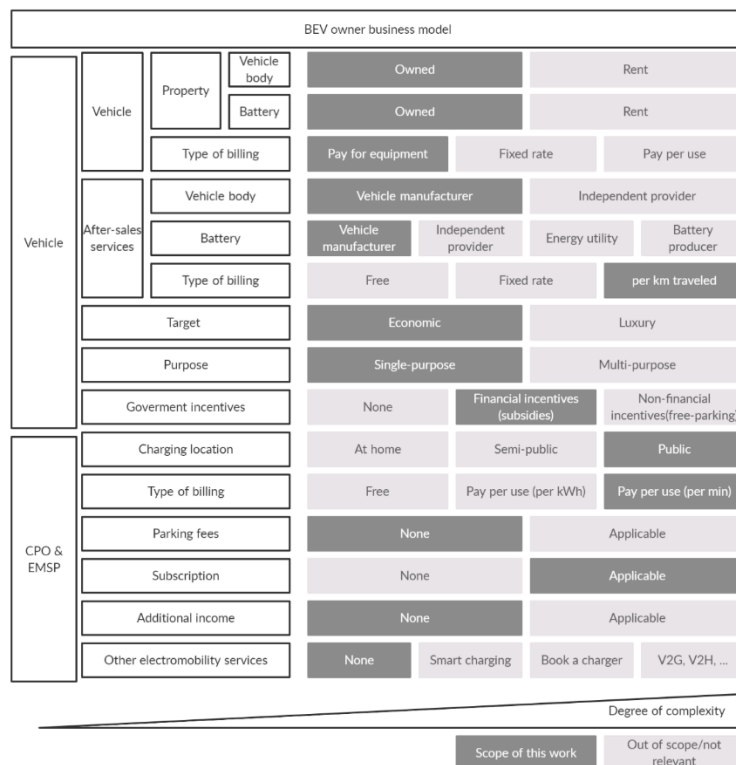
BEV owner business model

| | | | | | | | |
|---|---|---|---|---|---|---|---|
| Vehicle | Vehicle | Property | Vehicle body | Owned | | Rent | |
| | | | Battery | Owned | | Rent | |
| | | Type of billing | | Pay for equipment | Fixed rate | Pay per use | |
| | After-sales services | Vehicle body | | Vehicle manufacturer | | Independent provider | |
| | | Battery | | Vehicle manufacturer | Independent provider | Energy utility | Battery producer |
| | | Type of billing | | Free | Fixed rate | per km traveled | |
| | Target | | | Economic | | Luxury | |
| | Purpose | | | Single-purpose | | Multi-purpose | |
| | Goverment incentives | | | None | Financial incentives (subsidies) | Non-financial incentives(free-parking) | |
| CPO & EMSP | Charging location | | | At home | Semi-public | Public | |
| | Type of billing | | | Free | Pay per use (per kWh) | Pay per use (per min) | |
| | Parking fees | | | None | | Applicable | |
| | Subscription | | | None | | Applicable | |
| | Additional income | | | None | | Applicable | |
| | Other electromobility services | | | None | Smart charging | Book a charger | V2G, V2H, ... |

Degree of complexity

Scope of this work
Out of scope/not relevant